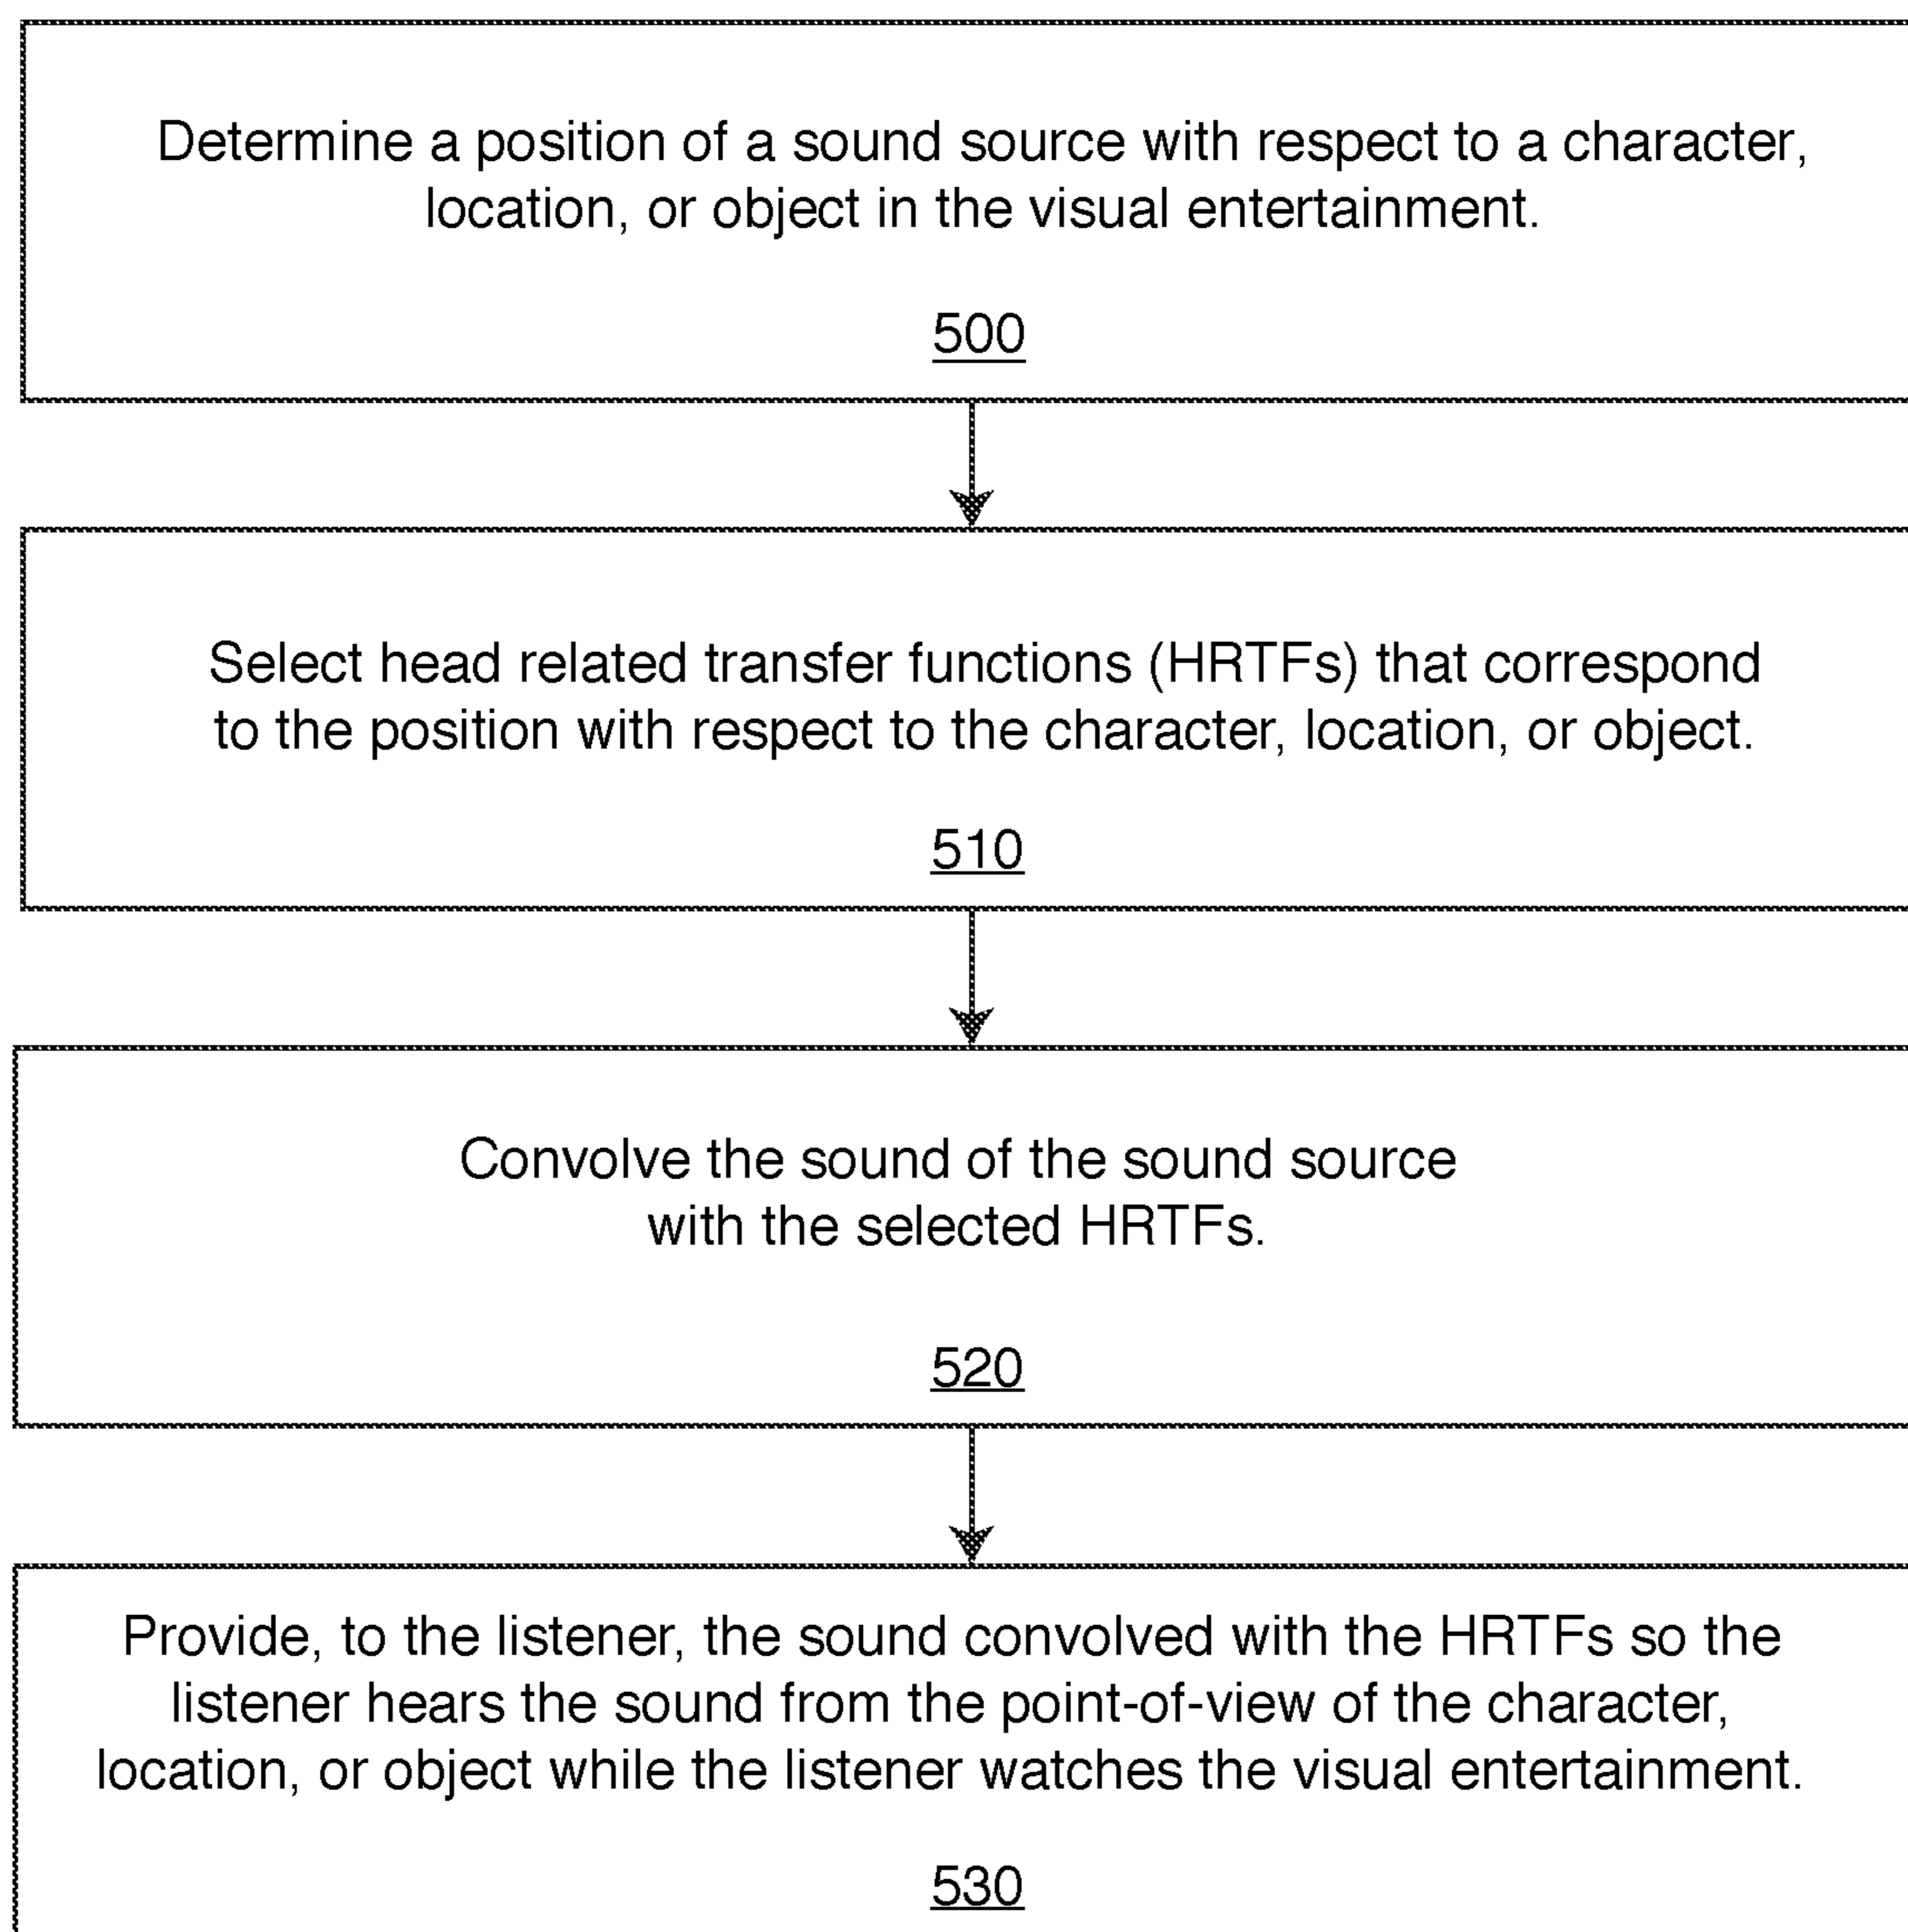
Determine a position of a sound source with respect to a character, location, or object in the visual entertainment.

500

Select head related transfer functions (HRTFs) that correspond to the position with respect to the character, location, or object.

510

Convolve the sound of the sound source with the selected HRTFs.

520

Provide, to the listener, the sound convolved with the HRTFs so the listener hears the sound from the point-of-view of the character, location, or object while the listener watches the visual entertainment.

530